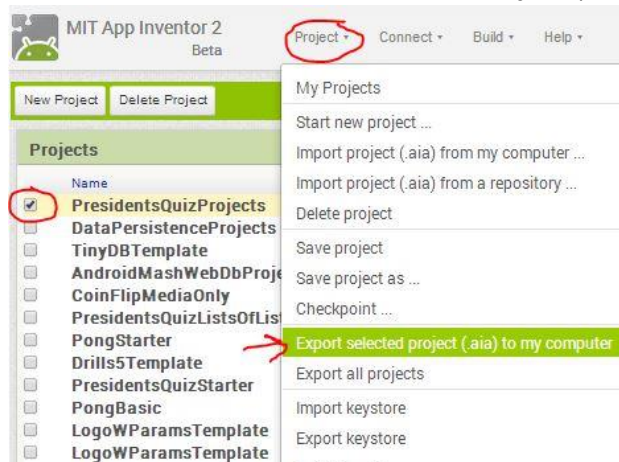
MIT App Inventor 2
Beta

Project ▾ Connect ▾ Build ▾ Help ▾

New Project Delete Project

Projects

Name
PresidentsQuizProjects
DataPersistenceProjects
TinyDBTemplate
AndroidMashWebDbProje
CoinFlipMediaOnly
PresidentsQuizListsOfList
PongStarter
Drills5Template
PresidentsQuizStarter
PongBasic
LogoWParamsTemplate
LogoWParamsTemplate

My Projects
Start new project ...
Import project (.aia) from my computer ...
Import project (.aia) from a repository ...
Delete project
Save project
Save project as ...
Checkpoint ...
Export selected project (.aia) to my computer
Export all projects
Import keystore
Export keystore